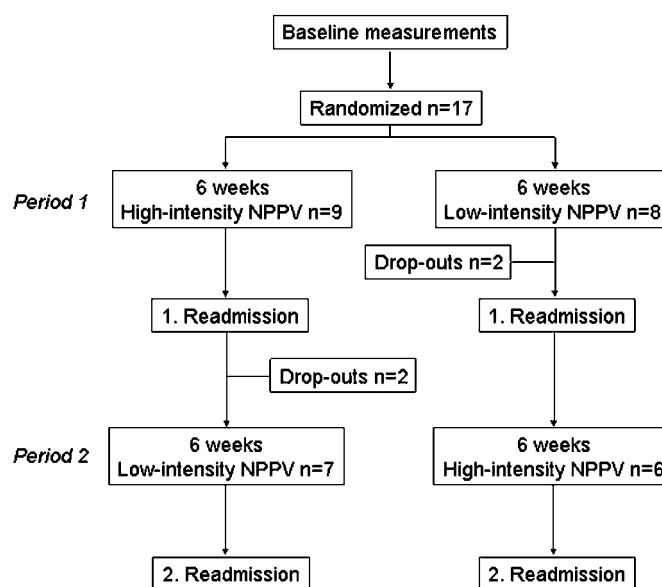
Baseline measurements

Randomized n=17

Period 1

6 weeks
High-intensity NPPV n=9

6 weeks
Low-intensity NPPV n=8

Drop-outs n=2

1. Readmission

1. Readmission

Drop-outs n=2

Period 2

6 weeks
Low-intensity NPPV n=7

6 weeks
High-intensity NPPV n=6

2. Readmission

2. Readmission